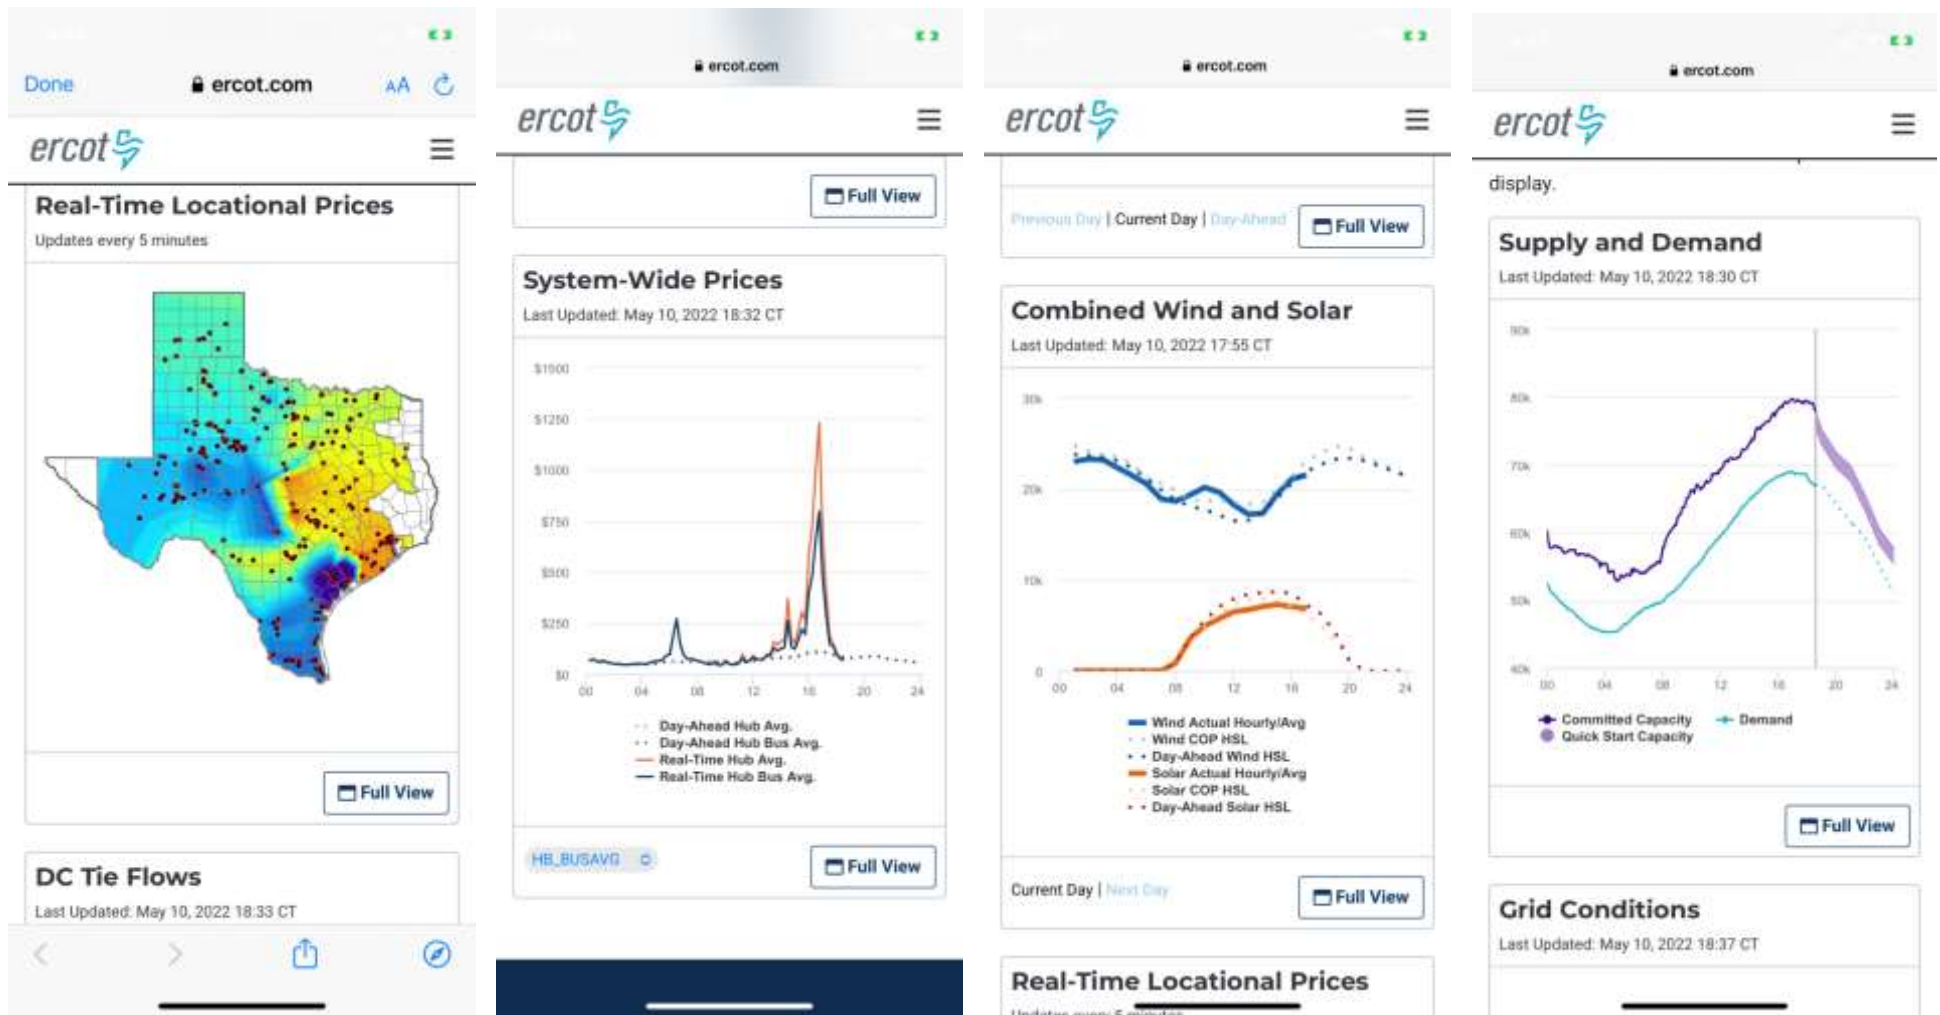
Done ercot.com AA

ercot

Real-Time Locational Prices

Updates every 5 minutes

Full View

DC Tie Flows

Last Updated: May 10, 2022 18:33 CT

ercot.com

ercot

Full View

System-Wide Prices

Last Updated: May 10, 2022 18:32 CT

$1500
$1250
$1000
$750
$500
$250
$0

00 04 08 12 16 20 24

Day-Ahead Hub Avg.
Day-Ahead Hub Bus Avg.
Real-Time Hub Avg.
Real-Time Hub Bus Avg.

HB_BUSAVG

Full View

ercot.com

ercot

Previous Day | Current Day | Day-Ahead

Full View

Combined Wind and Solar

Last Updated: May 10, 2022 17:55 CT

30k
20k
10k
0

00 04 08 12 16 20 24

Wind Actual Hourly Avg
Wind COP HSL
Day-Ahead Wind HSL
Solar Actual Hourly Avg
Solar COP HSL
Day-Ahead Solar HSL

Current Day | Next Day

Full View

Real-Time Locational Prices

Updates every 5 minutes

ercot.com

ercot

display.

Supply and Demand

Last Updated: May 10, 2022 18:30 CT

90k
80k
70k
60k
50k
40k

00 04 08 12 16 20 24

Committed Capacity
Demand
Quick Start Capacity

Full View

Grid Conditions

Last Updated: May 10, 2022 18:37 CT